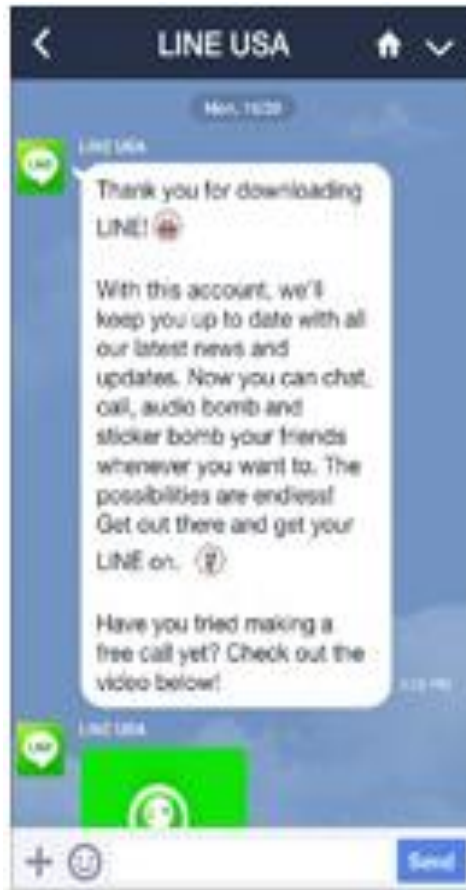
LINE USA

Mon, 16:20

LINE

LINE USA

Thank you for downloading LINE!

With this account, we'll keep you up to date with all our latest news and updates. Now you can chat, call, audio bomb and sticker bomb your friends whenever you want to. The possibilities are endless! Get out there and get your LINE on.

Have you tried making a free call yet? Check out the video below!

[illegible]

LINE

LINE USA

Send